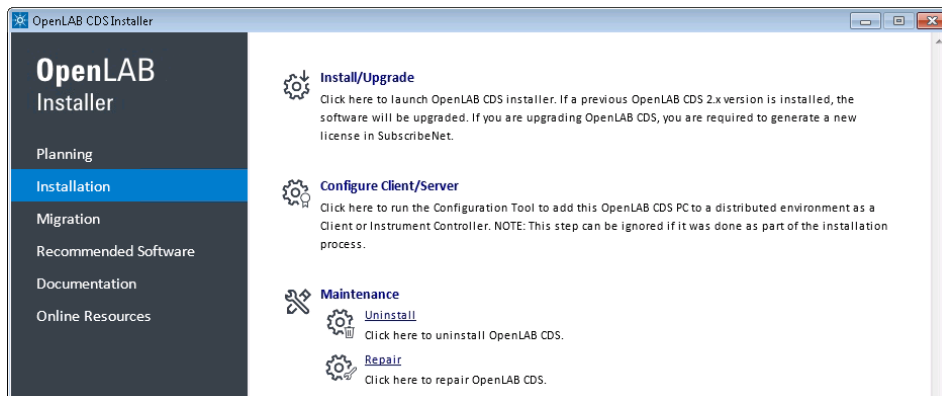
OpenLAB CDS Installer

OpenLAB Installer

Planning
Installation
Migration
Recommended Software
Documentation
Online Resources

Install/Upgrade
Click here to launch OpenLAB CDS installer. If a previous OpenLAB CDS 2.x version is installed, the software will be upgraded. If you are upgrading OpenLAB CDS, you are required to generate a new license in SubscribeNet.

Configure Client/Server
Click here to run the Configuration Tool to add this OpenLAB CDS PC to a distributed environment as a Client or Instrument Controller. NOTE: This step can be ignored if it was done as part of the installation process.

Maintenance
Uninstall
Click here to uninstall OpenLAB CDS.
Repair
Click here to repair OpenLAB CDS.